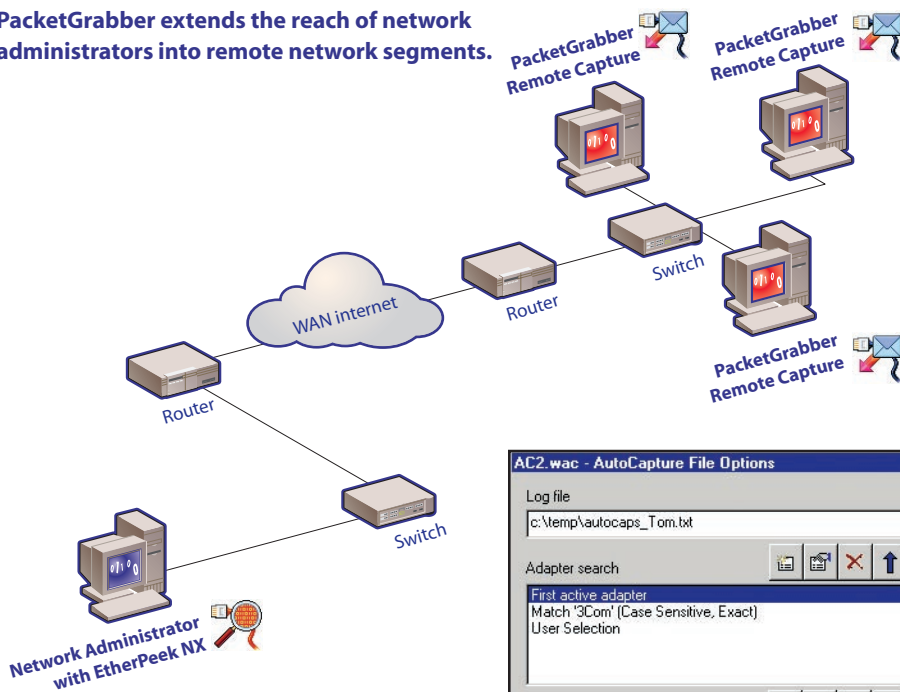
PacketGrabber extends the reach of network administrators into remote network segments.

PacketGrabber Remote Capture

PacketGrabber Remote Capture

PacketGrabber Remote Capture

Switch

Router

WAN internet

Router

Switch

Network Administrator with EtherPeek NX

AC2.wac - AutoCapture File Options

Log file

c:\temp\autocaps_Tom.txt

Adapter search

First active adapter
Match '3Com' (Case Sensitive, Exact)
User Selection